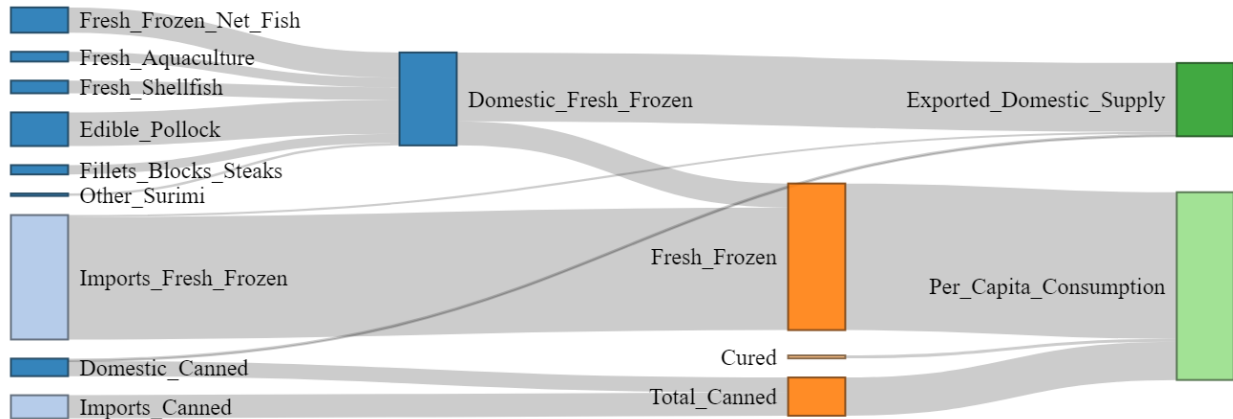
Fresh_Frozen_Net_Fish
Fresh_Aquaculture
Fresh_Shellfish
Edible_Pollock
Fillets_Blocks_Steaks
Other_Surimi
Imports_Fresh_Frozen
Domestic_Canned
Imports_Canned
Domestic_Fresh_Frozen
Fresh_Frozen
Cured
Total_Canned
Exported_Domestic_Supply
Per_Capita_Consumption